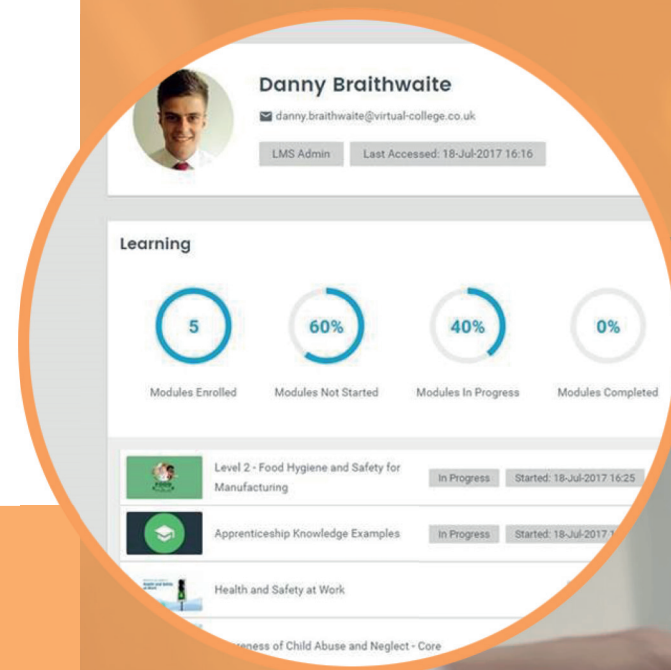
Danny Braithwaite

danny.braithwaite@virtual-college.co.uk

LMS Admin

Last Accessed: 18-Jul-2017 16:16

Learning

5
Modules Enrolled

60%
Modules Not Started

40%
Modules In Progress

0%
Modules Completed

Level 2 - Food Hygiene and Safety for Manufacturing

In Progress

Started: 18-Jul-2017 16:25

Apprenticeship Knowledge Examples

In Progress

Started: 18-Jul-2017 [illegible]

Health and Safety at Work

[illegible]eness of Child Abuse and Neglect - Core